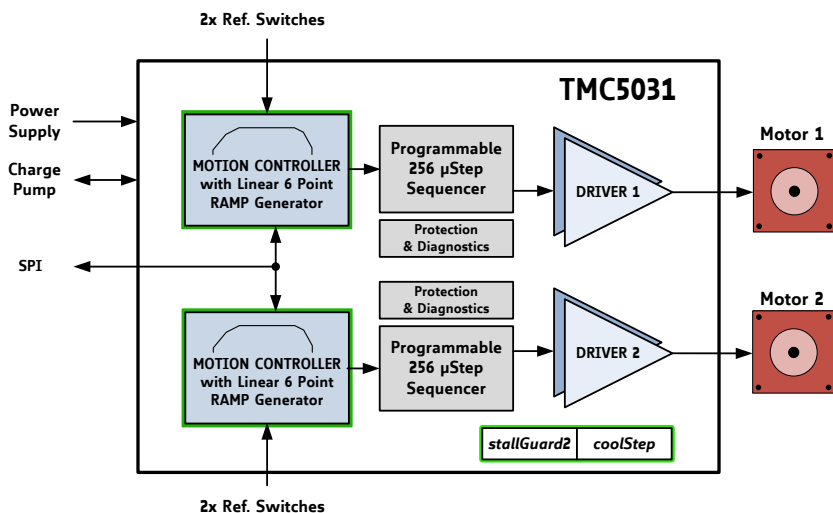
2x Ref. Switches

TMC5031

Power Supply

Charge Pump

SPI

MOTION CONTROLLER with Linear 6 Point RAMP Generator

Programmable 256 µStep Sequencer

Protection & Diagnostics

DRIVER 1

Motor 1

Protection & Diagnostics

MOTION CONTROLLER with Linear 6 Point RAMP Generator

Programmable 256 µStep Sequencer

DRIVER 2

Motor 2

stallGuard2 | coolStep

2x Ref. Switches